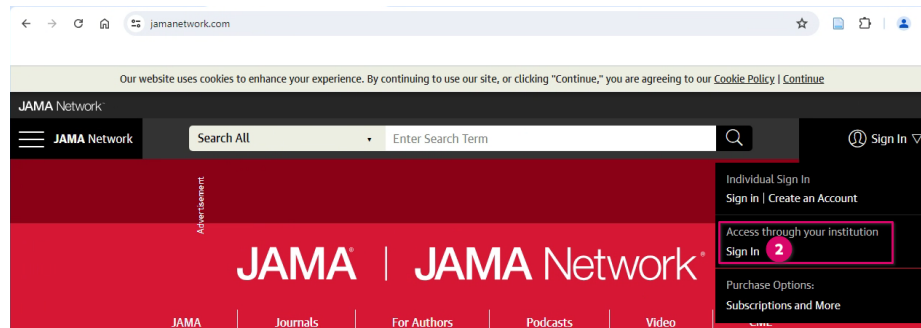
jamanetwork.com

Our website uses cookies to enhance your experience. By continuing to use our site, or clicking "Continue," you are agreeing to our Cookie Policy | Continue

JAMA Network

JAMA Network

Search All

Enter Search Term

Sign In

Individual Sign In
Sign in | Create an Account

Access through your institution
Sign In 2

Purchase Options:
Subscriptions and More

Advertisement

JAMA® | JAMA Network®

JAMA Journals For Authors Podcasts Video CME